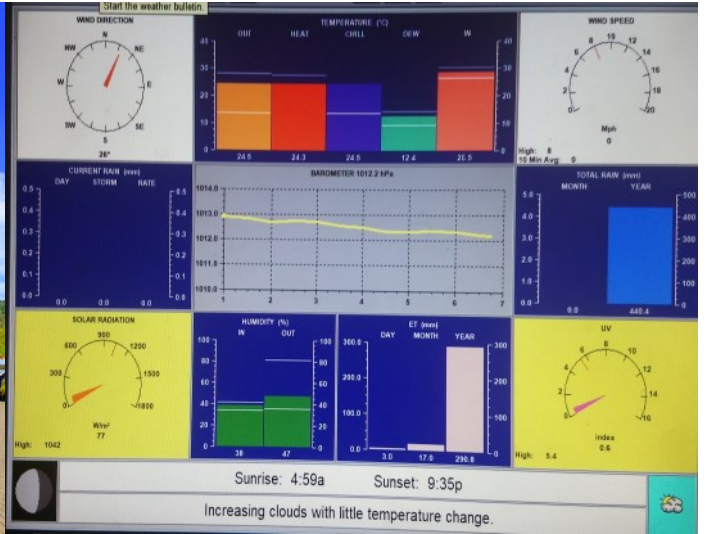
Start the weather bulletin.

WIND DIRECTION
N
NW
NE
W
E
SW
SE
S
26°

TEMPERATURE (°C)
OUT HEAT CHILL DEW W
40 30 20 10 0
24.5 24.3 24.5 12.4 26.5

WIND SPEED
8 10 12 14 16 18 20 6 4 2 0
Mph
0
High: 8
10 Min Avg: 0

CURRENT RAIN (mm)
DAY STORM RATE
0.5 0.4 0.3 0.2 0.1 0.0
0.0 0.0 0.0

BAROMETER 1012.2 hPa
1014.0
1013.0
1012.0
1011.0
1010.0
1 2 3 4 5 6 7

TOTAL RAIN (mm)
MONTH YEAR
5.0 4.0 3.0 2.0 1.0 0.0
500 400 300 200 100 0
0.0 440.4

SOLAR RADIATION
900
600 1200
300 1500
0 1800
W/m²
77
High: 1042

HUMIDITY (%)
IN OUT
100 80 60 40 20 0
38 47

ET (mm)
DAY MONTH YEAR
300.0 200.0 100.0 0.0
300 200 100 0
3.0 17.0 290.0

UV
8
6 10
4 12
2 14
0 16
Index
0.6
High: 5.4

Sunrise: 4:59a Sunset: 9:35p

Increasing clouds with little temperature change.